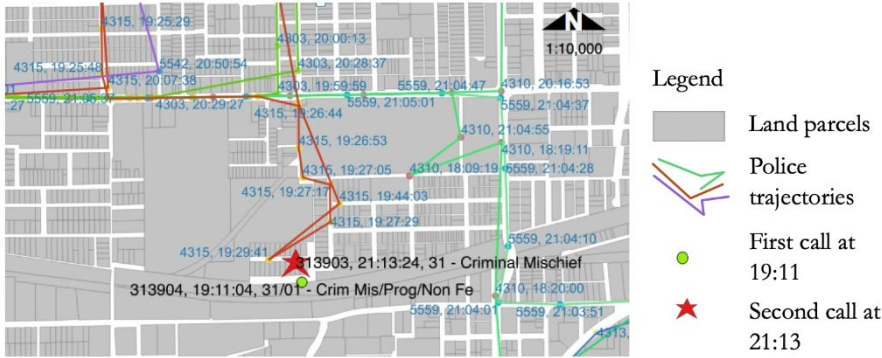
4315, 19:25:29
N
1:10,000
4303, 20:00:13
4315, 19:25:48
5542, 20:50:54
4303, 20:28:37
4315, 20:07:38
5559, 21:05:37
4303, 20:29:27
4303, 19:59:59
5559, 21:04:47
4310, 20:16:53
5559, 21:05:01
5559, 21:04:37
4315, 19:26:44
4310, 21:04:55
4315, 19:26:53
4310, 18:19:11
4315, 19:27:05
4310, 18:09:19
5559, 21:04:28
4315, 19:27:17
4315, 19:44:03
4315, 19:27:29
5559, 21:04:10
4315, 19:29:41
313903, 21:13:24, 31 - Criminal Mischief
313904, 19:11:04, 31/01 - Crim Mis/Prog/Non Fe
4310, 18:20:00
5559, 21:04:01
5559, 21:03:51
4313

Legend
Land parcels
Police trajectories
First call at 19:11
Second call at 21:13